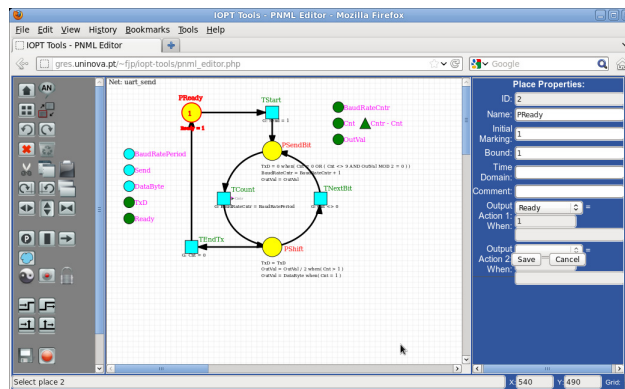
IOPT Tools - PNML Editor - Mozilla Firefox

File Edit View History Bookmarks Tools Help

IOPT Tools - PNML Editor

gres.uninova.pt/~fjp/iopt-tools/pnml_editor.php

Google

AN

Net: uart_send

PReady
1
Bound = 1

TStart

BaudRateCntr

Cnt

Cntr - Cnt

OutVal

PSendBit

TxD = 0 when( Cnt = 0 OR ( Cnt <> 0 AND OutVal MOD 2 = 0 ) )
BaudRateCntr = BaudRateCntr + 1
OutVal = OutVal

BaudRatePeriod

Send

DataByte

TxD

Ready

TCount

BaudRateCntr = BaudRatePeriod

TNextBit

TEndTx

Cnt = 0

PShift

TxD = TxD
OutVal = OutVal / 2 when( Cnt > 1 )
OutVal = DataByte when( Cnt = 1 )

Place Properties:

ID: 2

Name: PReady

Initial Marking: 1

Bound: 1

Time Domain:

Comment:

Output Action 1: Ready

When: 1

Output Action 2: When:

Save

Cancel

Select place 2

X: 540

Y: 490

Grid: